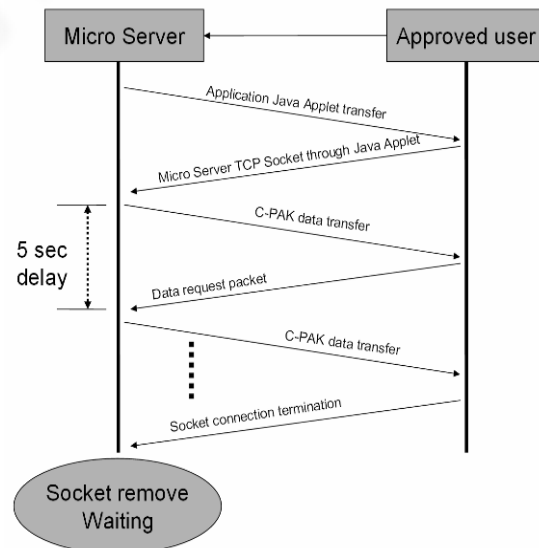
Micro Server

Approved user

Application Java Applet transfer

Micro Server TCP Socket through Java Applet

5 sec delay

C-PAK data transfer

Data request packet

C-PAK data transfer

Socket connection termination

Socket remove Waiting